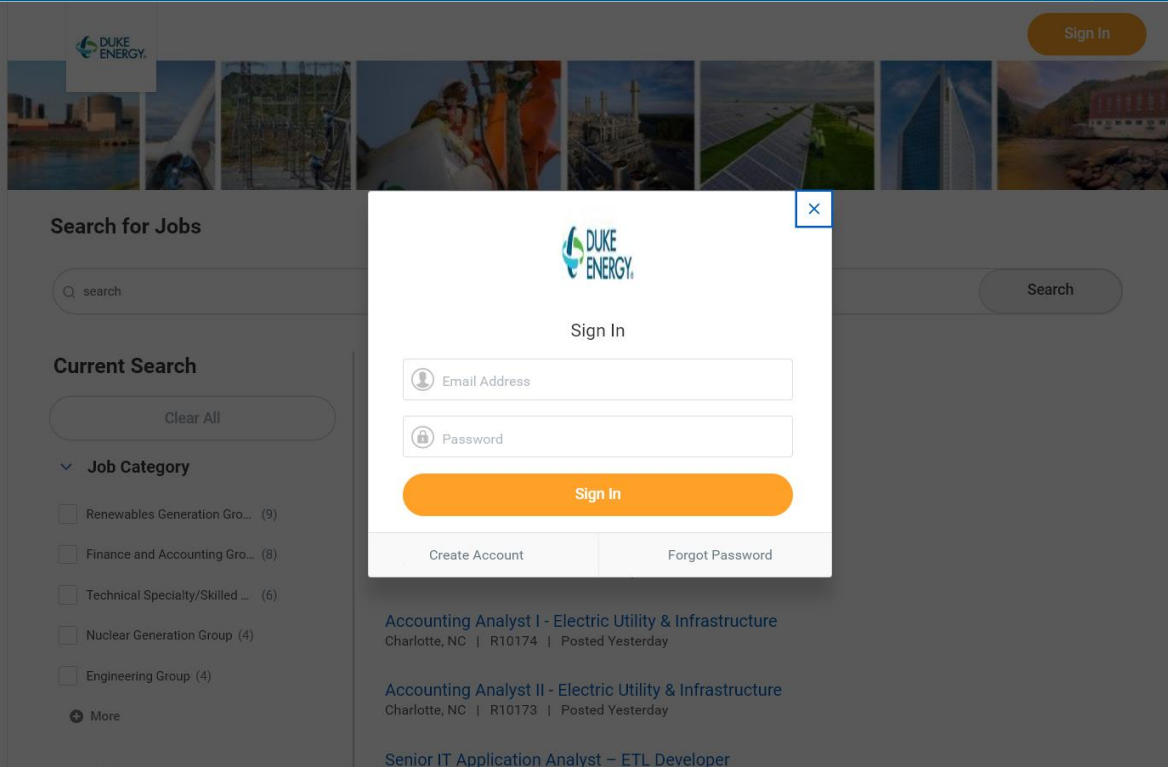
DUKE ENERGY.

Sign In

Search for Jobs

search

Search

Current Search

Clear All

Job Category

Renewables Generation Gro... (9)

Finance and Accounting Gro... (8)

Technical Specialty/Skilled ... (6)

Nuclear Generation Group (4)

Engineering Group (4)

More

DUKE ENERGY.

Sign In

Email Address

Password

Sign In

Create Account

Forgot Password

×

Accounting Analyst I - Electric Utility & Infrastructure
Charlotte, NC | R10174 | Posted Yesterday

Accounting Analyst II - Electric Utility & Infrastructure
Charlotte, NC | R10173 | Posted Yesterday

Senior IT Application Analyst – ETL Developer